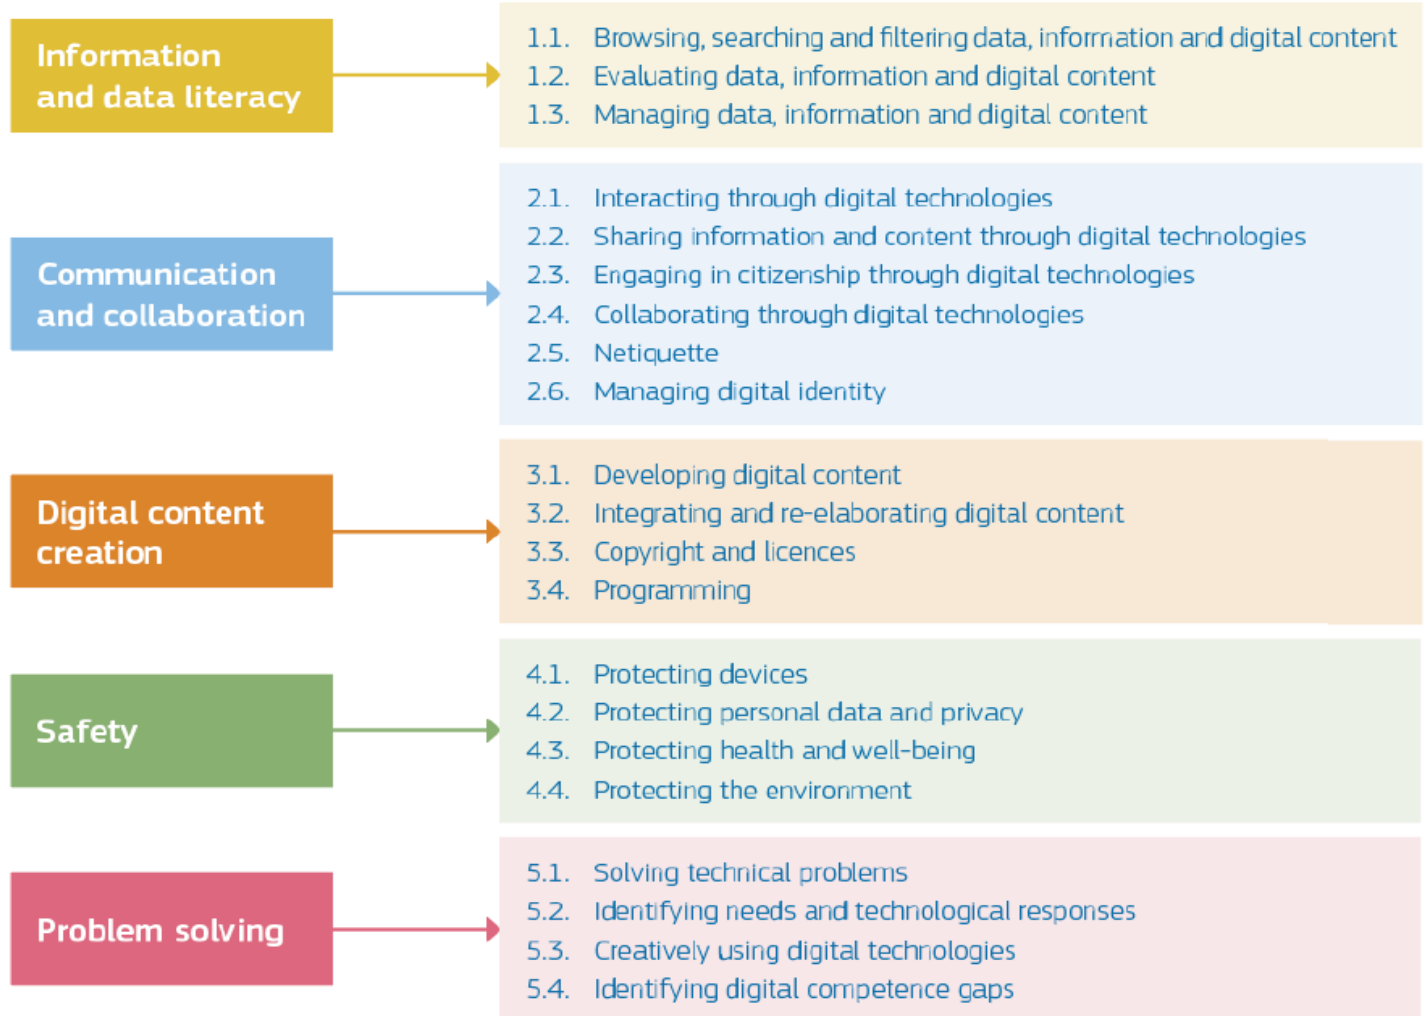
Information and data literacy

1.1. Browsing, searching and filtering data, information and digital content
1.2. Evaluating data, information and digital content
1.3. Managing data, information and digital content

Communication and collaboration

2.1. Interacting through digital technologies
2.2. Sharing information and content through digital technologies
2.3. Engaging in citizenship through digital technologies
2.4. Collaborating through digital technologies
2.5. Netiquette
2.6. Managing digital identity

Digital content creation

3.1. Developing digital content
3.2. Integrating and re-elaborating digital content
3.3. Copyright and licences
3.4. Programming

Safety

4.1. Protecting devices
4.2. Protecting personal data and privacy
4.3. Protecting health and well-being
4.4. Protecting the environment

Problem solving

5.1. Solving technical problems
5.2. Identifying needs and technological responses
5.3. Creatively using digital technologies
5.4. Identifying digital competence gaps